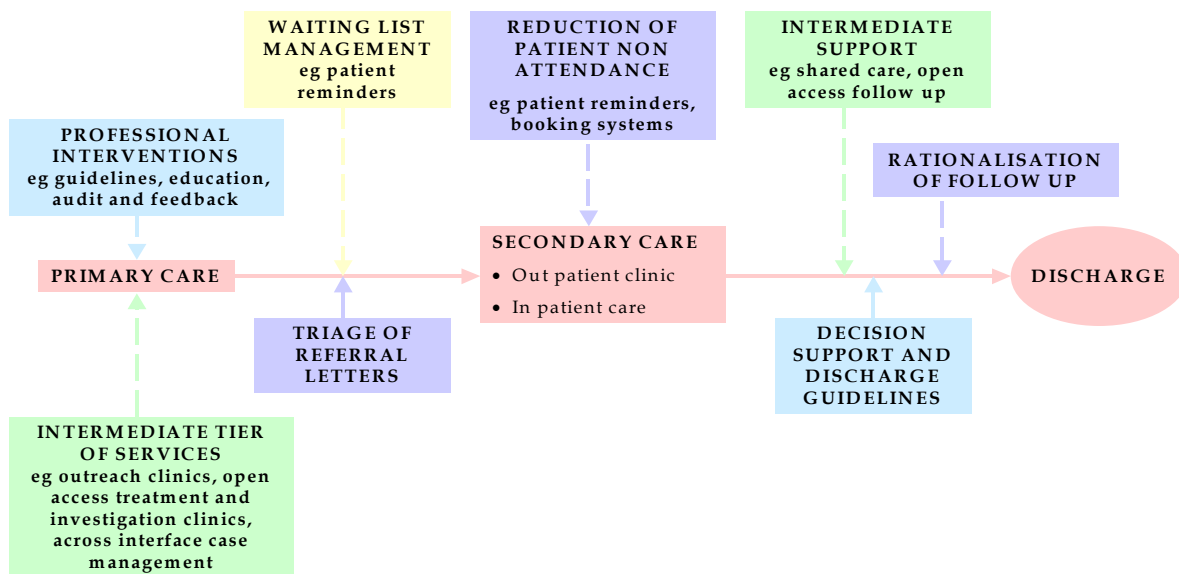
WAITING LIST MANAGEMENT
eg patient reminders

REDUCTION OF PATIENT NON ATTENDANCE
eg patient reminders, booking systems

INTERMEDIATE SUPPORT
eg shared care, open access follow up

PROFESSIONAL INTERVENTIONS
eg guidelines, education, audit and feedback

RATIONALISATION OF FOLLOW UP

PRIMARY CARE

SECONDARY CARE
• Out patient clinic
• In patient care

DISCHARGE

TRIAGE OF REFERRAL LETTERS

DECISION SUPPORT AND DISCHARGE GUIDELINES

INTERMEDIATE TIER OF SERVICES
eg outreach clinics, open access treatment and investigation clinics, across interface case management